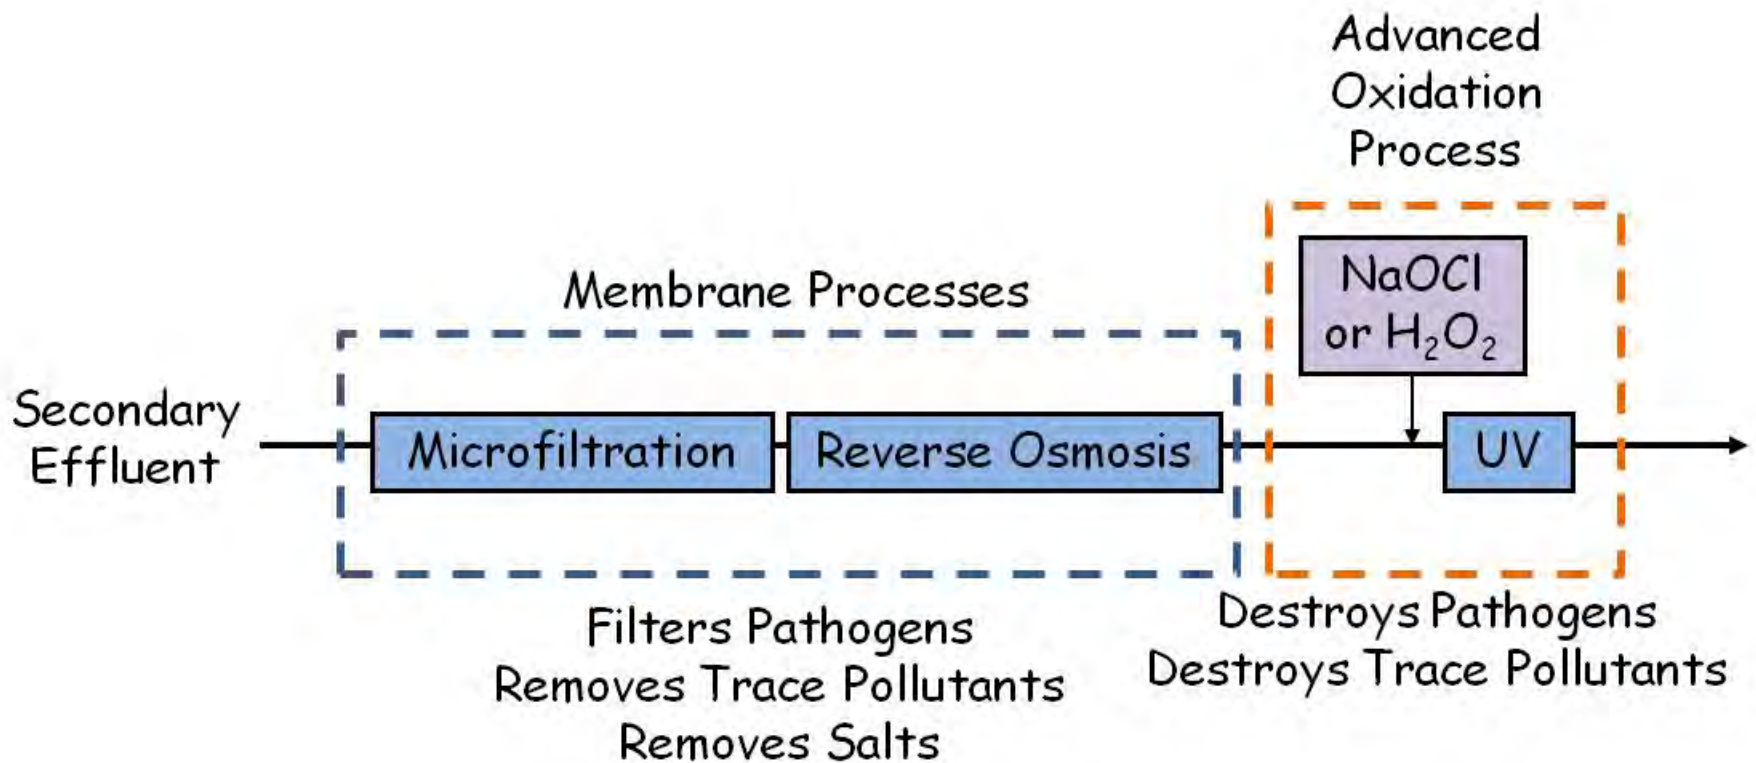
Advanced Oxidation Process

Membrane Processes

NaOCl or $H_2O_2$

Secondary Effluent

Microfiltration

Reverse Osmosis

UV

Filters Pathogens
Removes Trace Pollutants
Removes Salts

Destroys Pathogens
Destroys Trace Pollutants